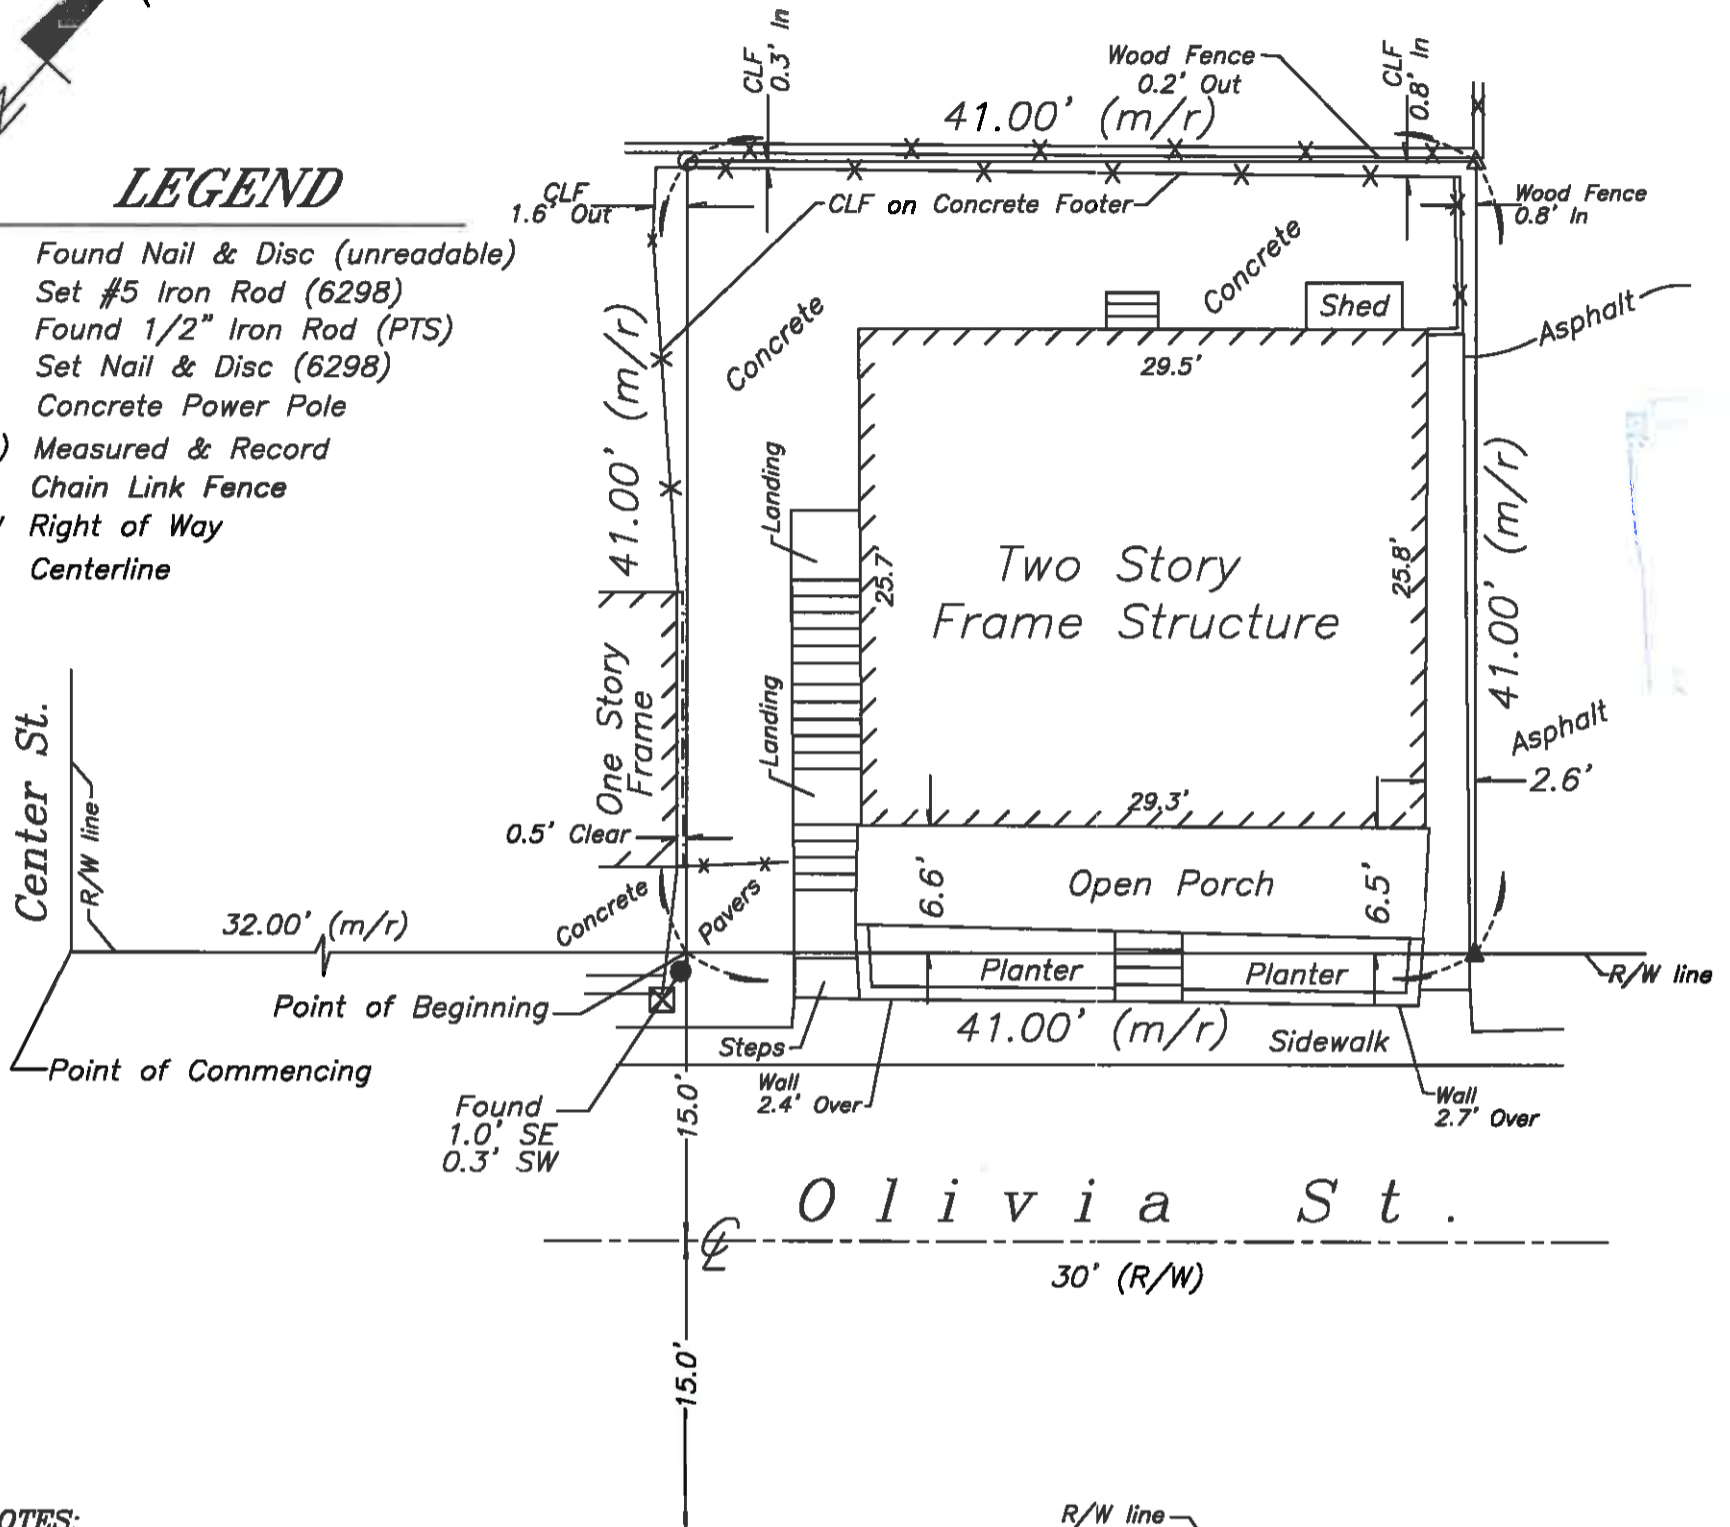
LEGEND

Found Nail & Disc (unreadable)
Set #5 Iron Rod (6298)
Found 1/2" Iron Rod (PTS)
Set Nail & Disc (6298)
Concrete Power Pole
) Measured & Record
Chain Link Fence
Right of Way
Centerline

CLF 0.3' In
Wood Fence 0.2' Out
CLF 0.8' In
41.00' (m/r)
CLF 1.6' Out
CLF on Concrete Footer
Wood Fence 0.8' In
Concrete
Shed
Concrete
Asphalt
29.5'
41.00' (m/r)
Landing
25.7'
Two Story Frame Structure
25.8'
41.00' (m/r)
One Story Frame
Landing
Asphalt
2.6'
29.3'
0.5' Clear
6.6'
Open Porch
6.5'
Concrete
Pavers
Center St.
R/W line
32.00' (m/r)
Planter
Planter
R/W line
Point of Beginning
41.00' (m/r)
Sidewalk
Steps
Point of Commencing
Wall 2.4' Over
Wall 2.7' Over
Found 1.0' SE 0.3' SW
15.0'
Olivia St.
30' (R/W)
15.0'
OTES:
R/W line